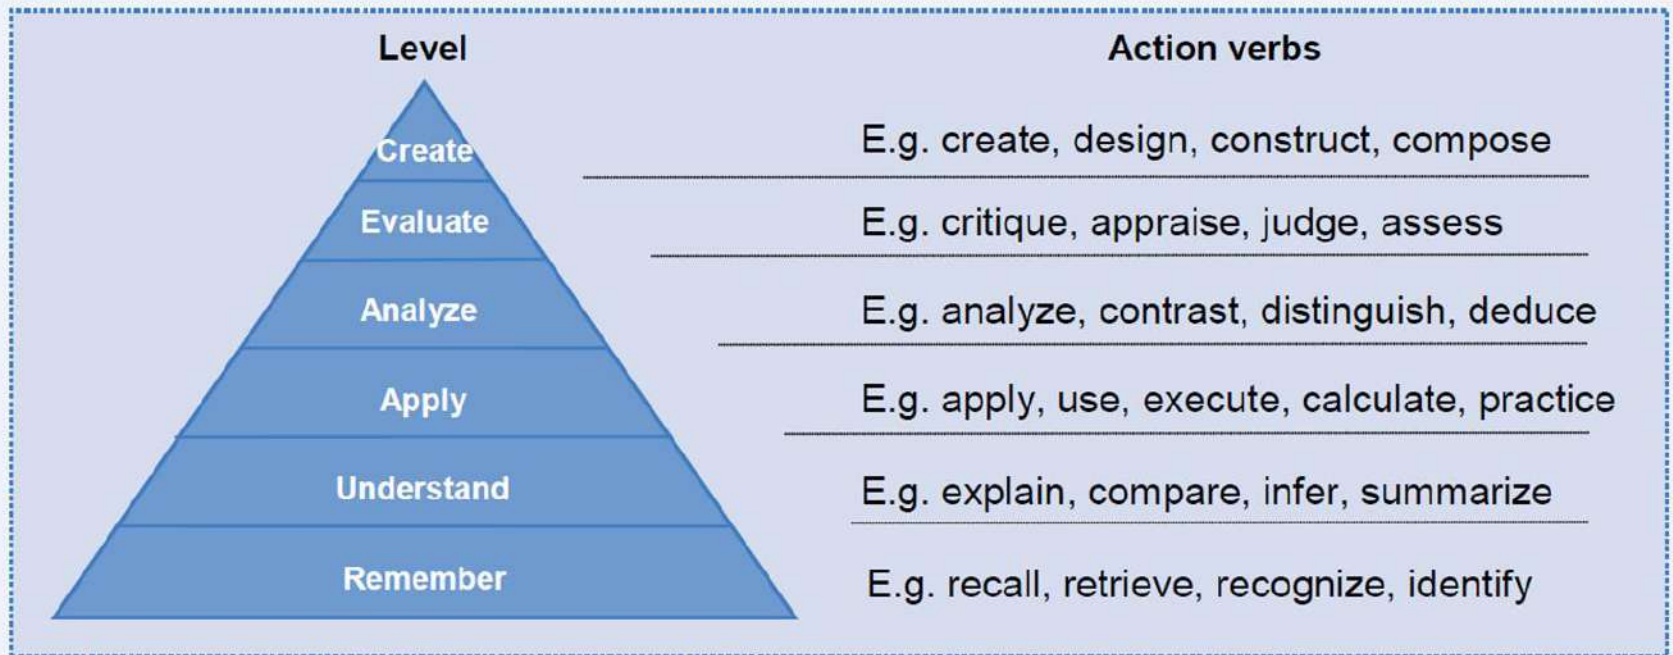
| Level | Action verbs |
|---|---|
| Create | E.g. create, design, construct, compose |
| Evaluate | E.g. critique, appraise, judge, assess |
| Analyze | E.g. analyze, contrast, distinguish, deduce |
| Apply | E.g. apply, use, execute, calculate, practice |
| Understand | E.g. explain, compare, infer, summarize |
| Remember | E.g. recall, retrieve, recognize, identify |